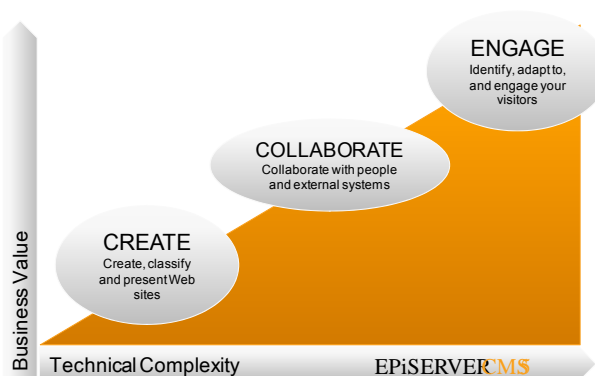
ENGAGE
Identify, adapt to, and engage your visitors

COLLABORATE
Collaborate with people and external systems

CREATE
Create, classify and present Web sites

Business Value

Technical Complexity

EPiSERVER CMS